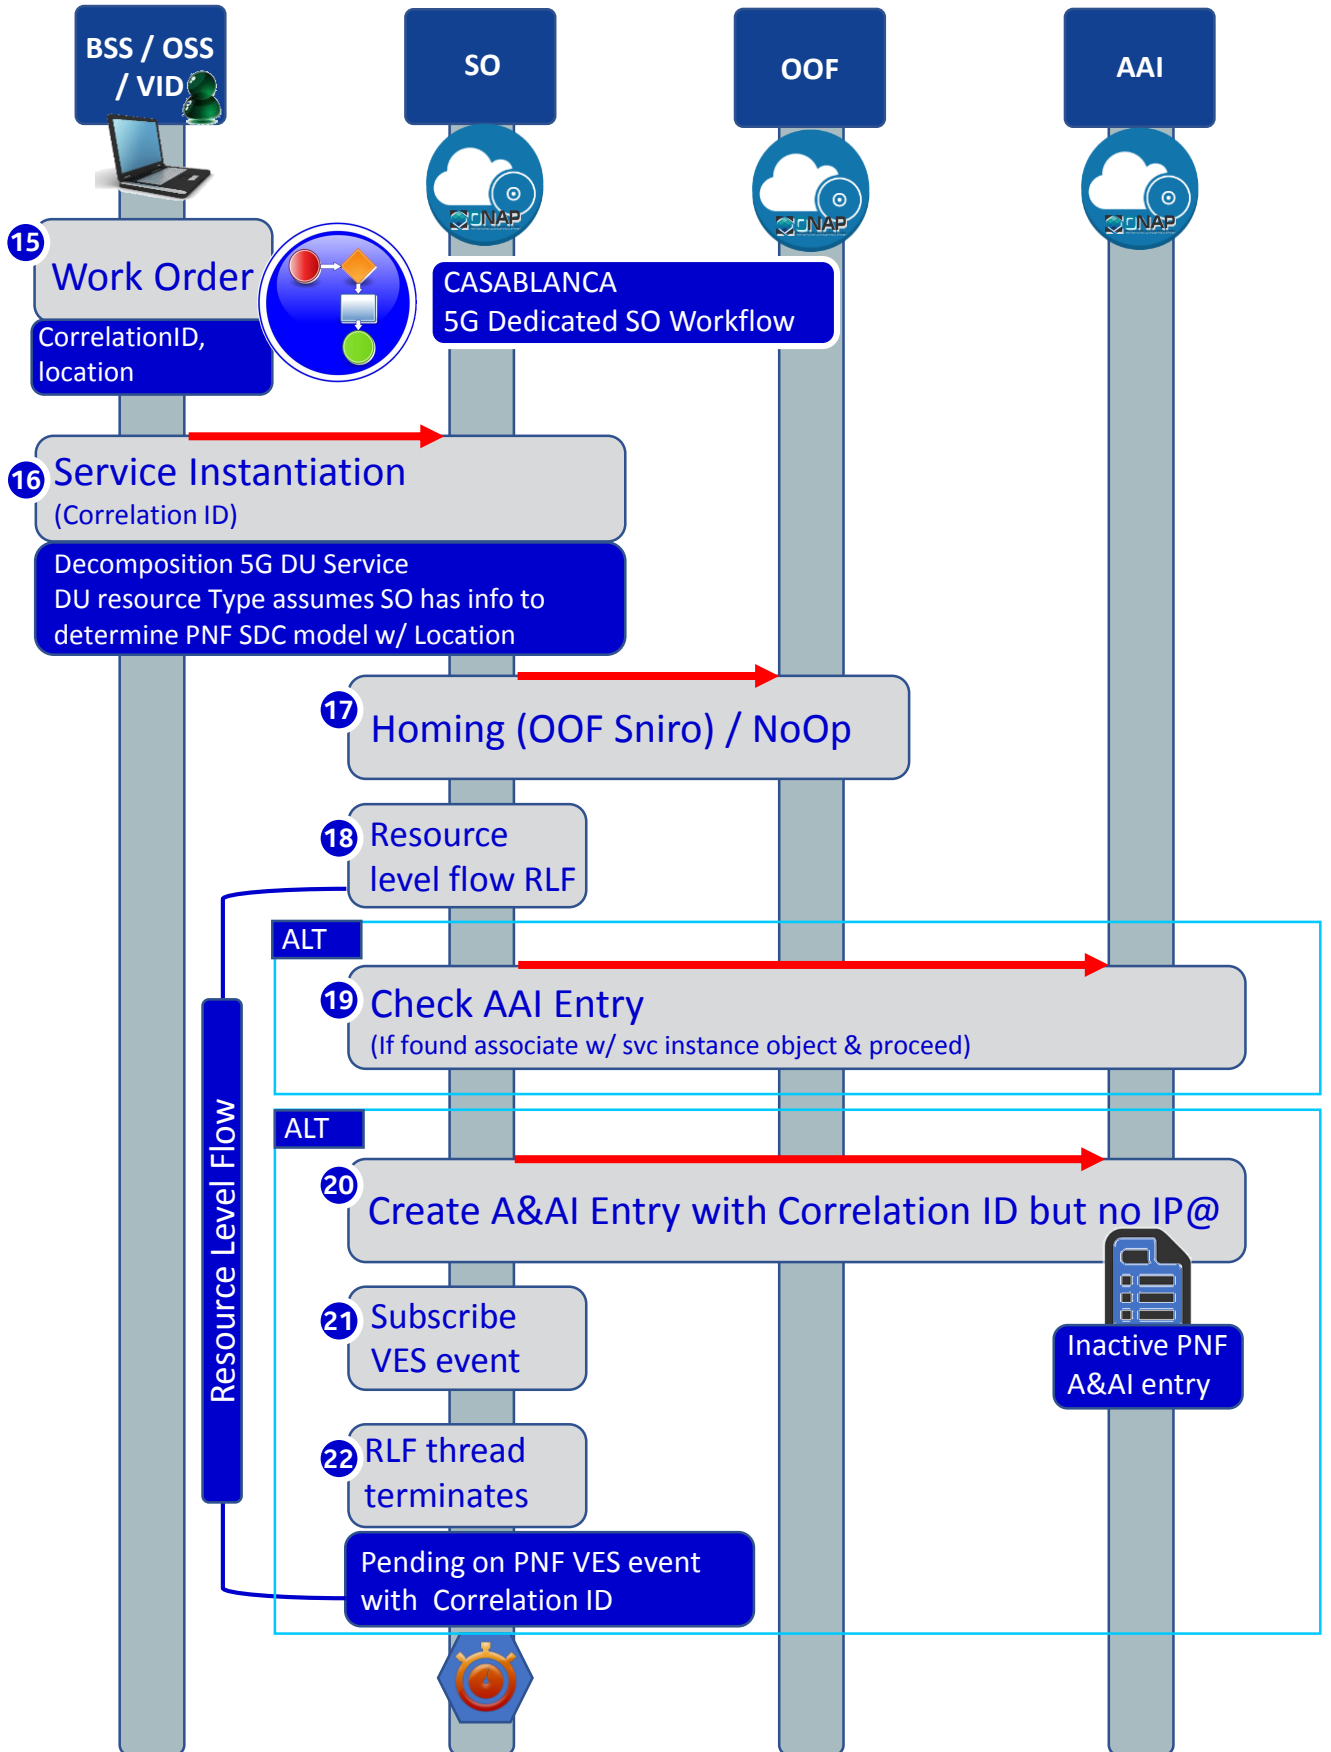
BSS / OSS / VID

SO

OOF

AAI

ONAP

ONAP

ONAP

15 Work Order

CorrelationID, location

CASABLANCA
5G Dedicated SO Workflow

16 Service Instantiation
(Correlation ID)

Decomposition 5G DU Service
DU resource Type assumes SO has info to determine PNF SDC model w/ Location

17 Homing (OOF Sniro) / NoOp

18 Resource level flow RLF

ALT

19 Check AAI Entry
(If found associate w/ svc instance object & proceed)

ALT

20 Create A&AI Entry with Correlation ID but no IP@

Resource Level Flow

21 Subscribe VES event

Inactive PNF A&AI entry

22 RLF thread terminates

Pending on PNF VES event with Correlation ID